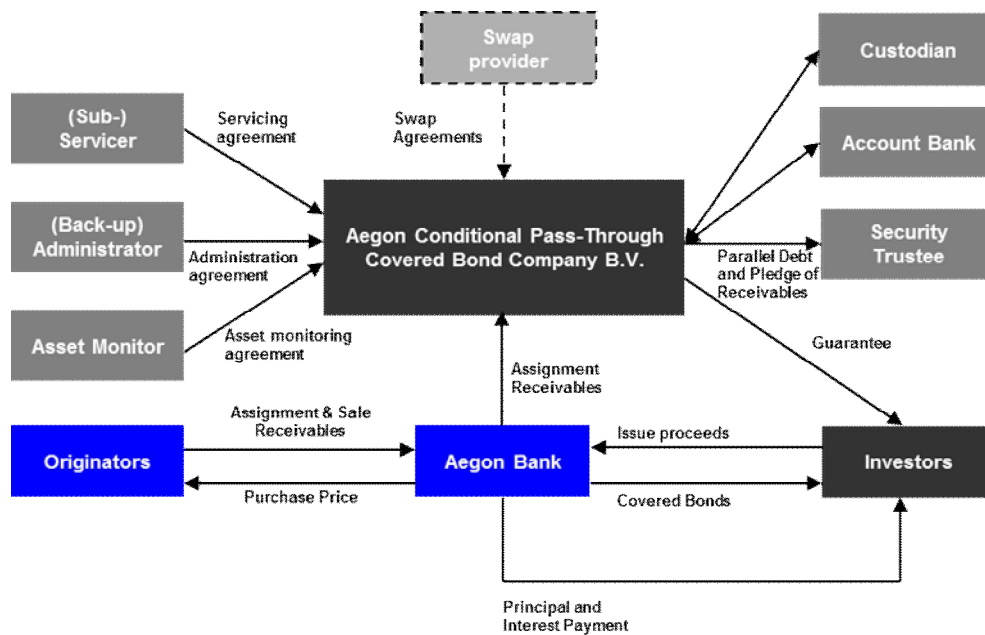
Swap provider

Custodian

(Sub-) Servicer

Servicing agreement

Swap Agreements

Account Bank

(Back-up) Administrator

Administration agreement

Aegon Conditional Pass-Through Covered Bond Company B.V.

Security Trustee

Parallel Debt and Pledge of Receivables

Asset Monitor

Asset monitoring agreement

Guarantee

Assignment Receivables

Assignment & Sale Receivables

Originators

Aegon Bank

Issue proceeds

Investors

Purchase Price

Covered Bonds

Principal and Interest Payment